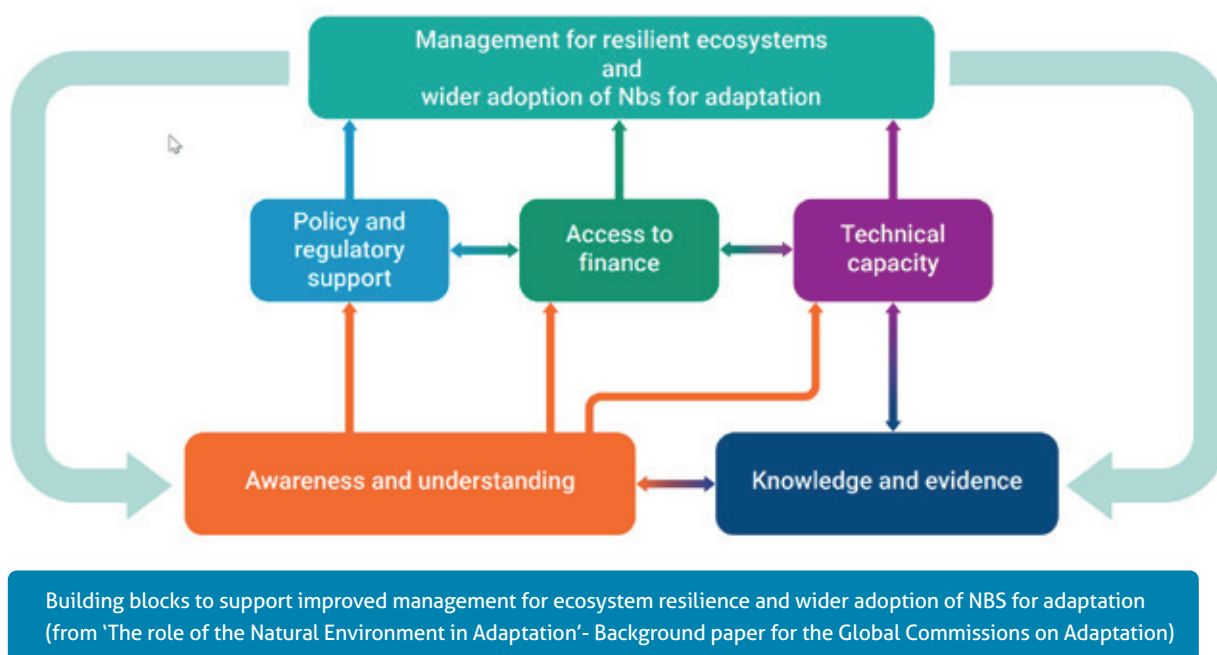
Management for resilient ecosystems and wider adoption of Nbs for adaptation

Policy and regulatory support

Access to finance

Technical capacity

Awareness and understanding

Knowledge and evidence

Building blocks to support improved management for ecosystem resilience and wider adoption of NBS for adaptation (from 'The role of the Natural Environment in Adaptation'- Background paper for the Global Commissions on Adaptation)